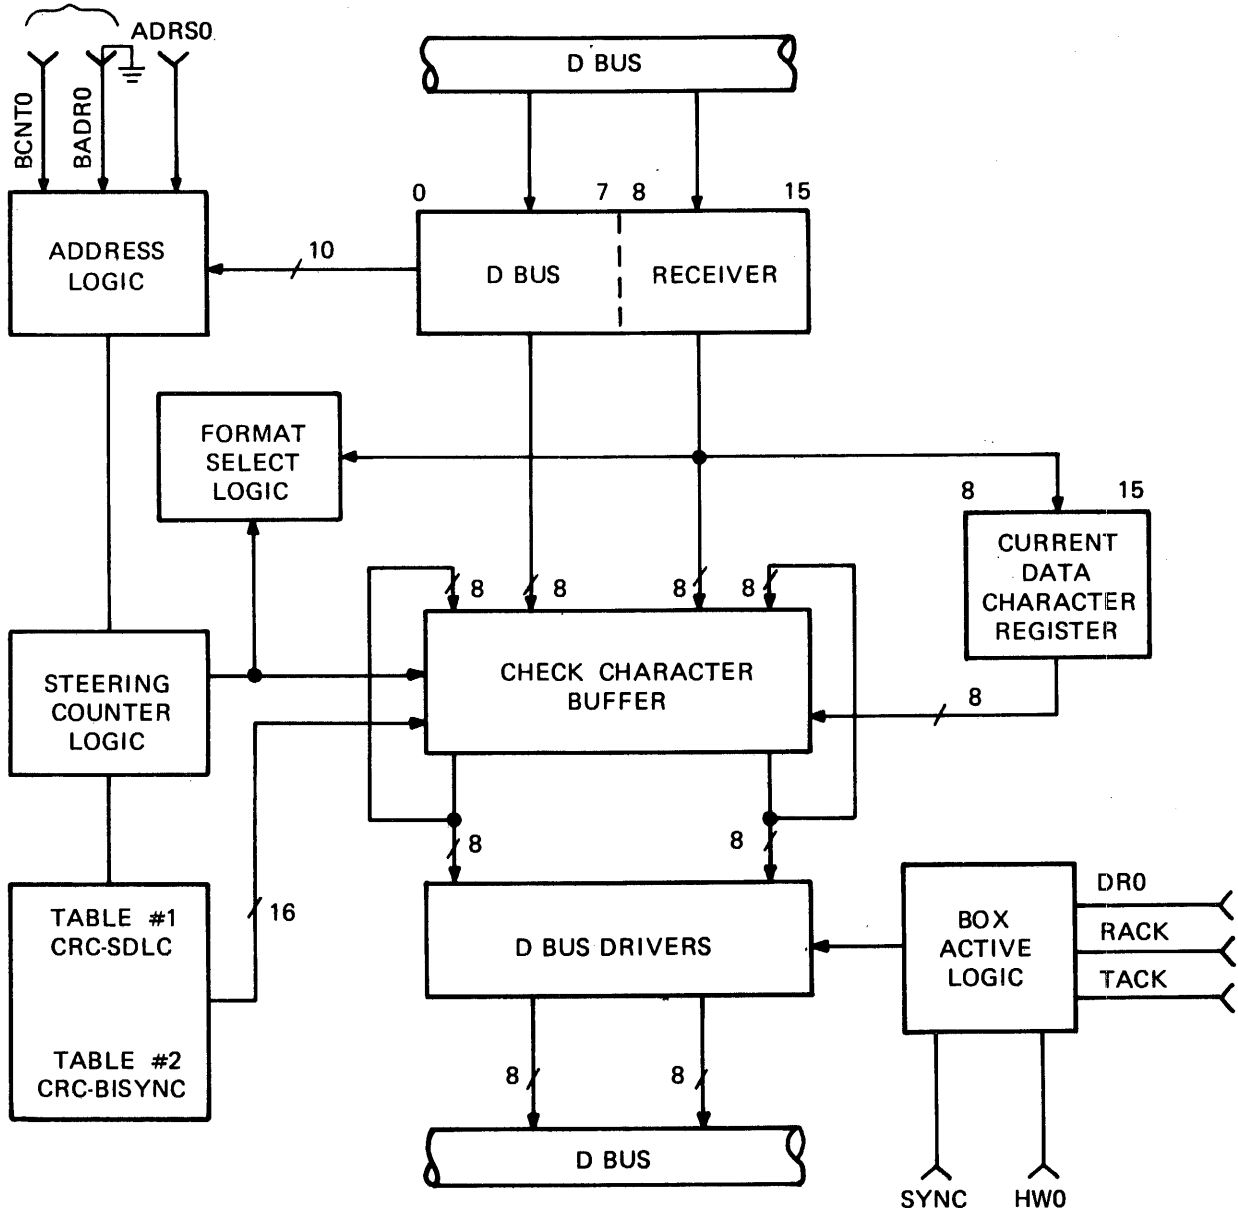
ADRS0
BCNT0
BADR0
D BUS
0
7
8
15
ADDRESS LOGIC
10
D BUS
RECEIVER
FORMAT SELECT LOGIC
8
15
CURRENT DATA CHARACTER REGISTER
8
8
8
8
STEERING COUNTER LOGIC
CHECK CHARACTER BUFFER
8
8
8
TABLE #1 CRC-SDLC
16
D BUS DRIVERS
BOX ACTIVE LOGIC
DR0
RACK
TACK
TABLE #2 CRC-BISYNC
8
8
D BUS
SYNC
HW0